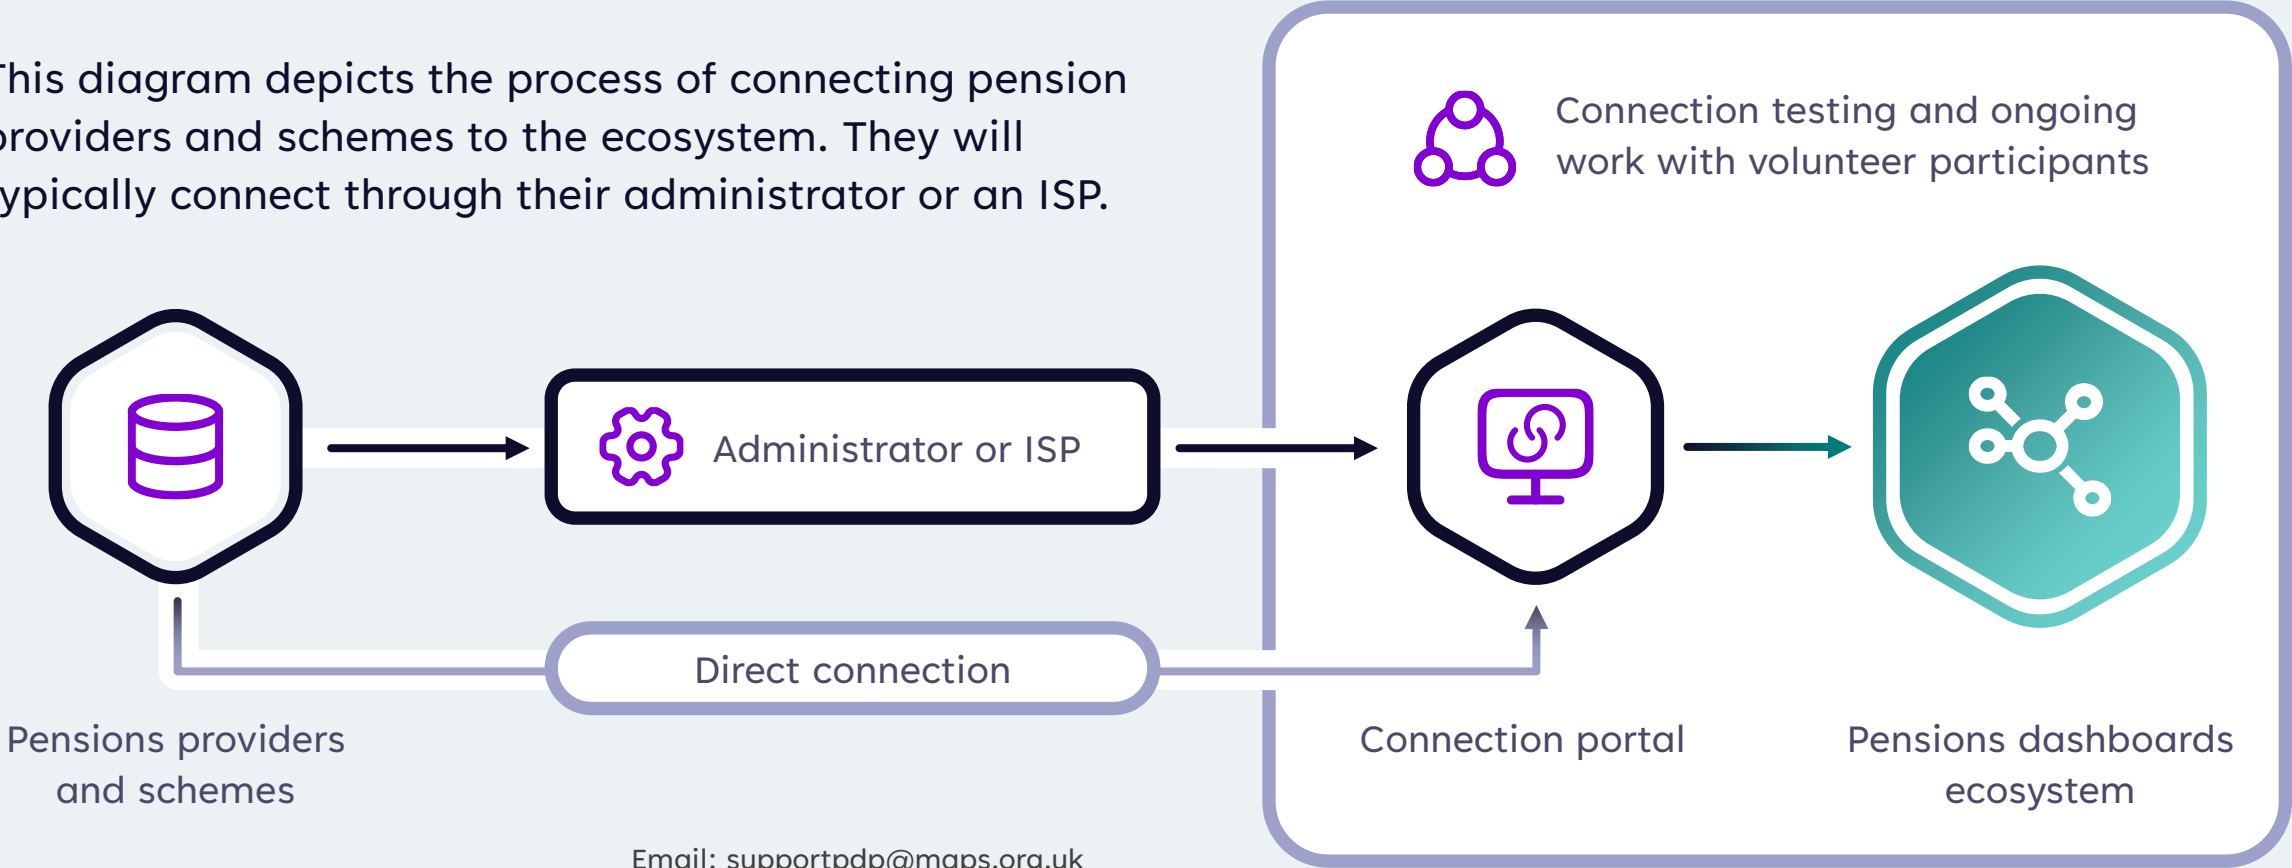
This diagram depicts the process of connecting pension providers and schemes to the ecosystem. They will typically connect through their administrator or an ISP.

Connection testing and ongoing work with volunteer participants

Administrator or ISP

Direct connection

Pensions providers and schemes

Connection portal

Pensions dashboards ecosystem

Email: supportpdp@maps.org.uk